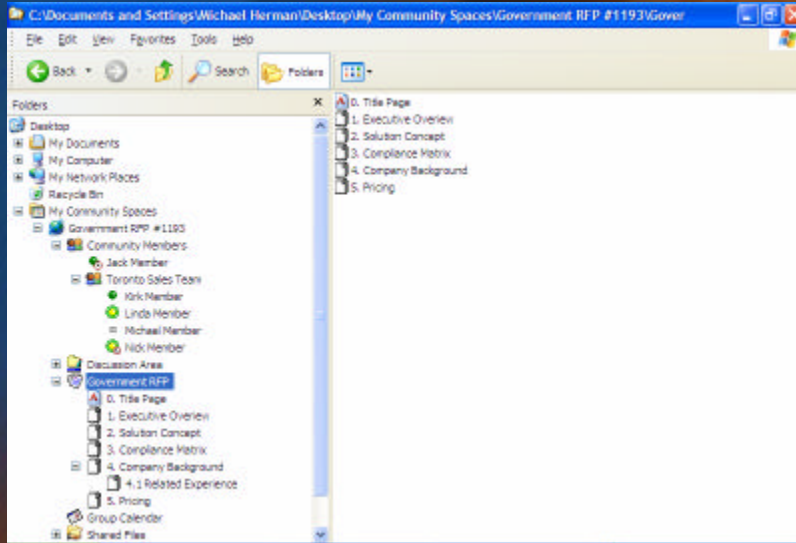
C:\Documents and Settings\Michael Herman\Desktop\My Community Spaces\Government RFP #1193\Gover

File Edit View Favorites Tools Help

Back Search Folders

Folders ×

Desktop
My Documents
My Computer
My Network Places
Recycle Bin
My Community Spaces
Government RFP #1193
Community Members
Jack Member
Toronto Sales Team
Kirk Member
Linda Member
Michael Member
Nick Member
Discussion Area
Government RFP
0. Title Page
1. Executive Overview
2. Solution Concept
3. Compliance Matrix
4. Company Background
4.1 Related Experience
5. Pricing
Group Calendar
Shared Files

0. Title Page
1. Executive Overview
2. Solution Concept
3. Compliance Matrix
4. Company Background
5. Pricing